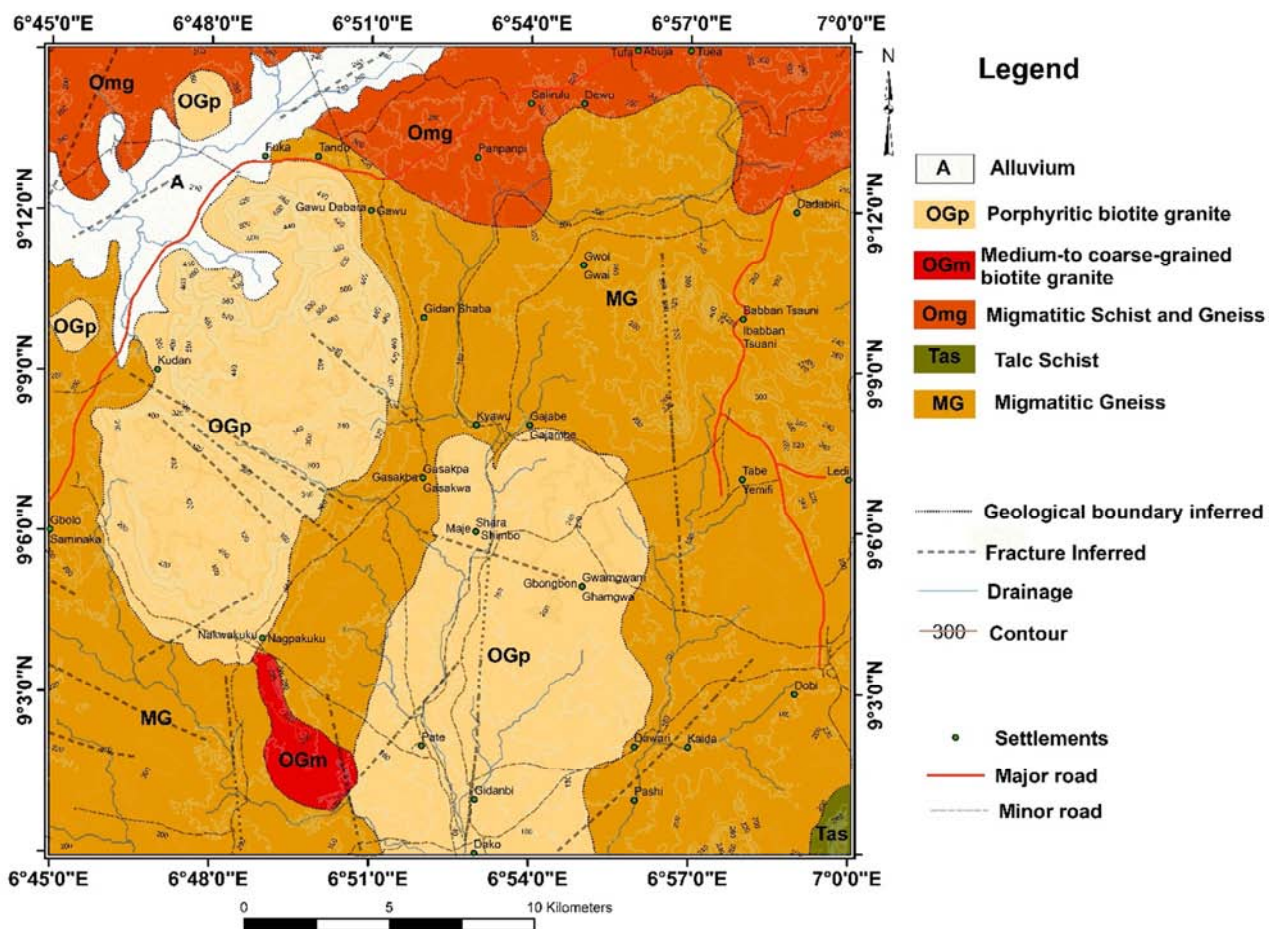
6°45'0"E 6°48'0"E 6°51'0"E 6°54'0"E 6°57'0"E 7°0'0"E

N

Legend

| A | Alluvium |
|---|---|
| OGp | Porphyritic biotite granite |
| OGm | Medium-to coarse-grained biotite granite |
| Omg | Migmatitic Schist and Gneiss |
| Tas | Talc Schist |
| MG | Migmatitic Gneiss |

Geological boundary inferred
Fracture Inferred
Drainage
300 Contour

Settlements
Major road
Minor road

Omg OGp Omg A OGp OGp MG OGp OGm MG Tas

Tufa Abuja Tuea Sabulu Dewu Panpanpi Fuka Tando Gawu Dabas Gawu Dadabin Gwoi Gwai Gidan Shaba Babban Tsauni Ibabban Tsuani Kudan Kyawu Gajabe Gajambe Gasakpa Gasakpe Gasakwa Tabe Yemifi Ledi Gbolo Saminaka Maje Shara Shimbo Gbongbon Gwamgwam Ghamgwa Nakwakuku Nagpakuku Dobi Pate Dawari Kaida Gidanbi Pashi Dako

9°12'0"N 9°9'0"N 9°6'0"N 9°3'0"N

6°45'0"E 6°48'0"E 6°51'0"E 6°54'0"E 6°57'0"E 7°0'0"E

0 5 10 Kilometers